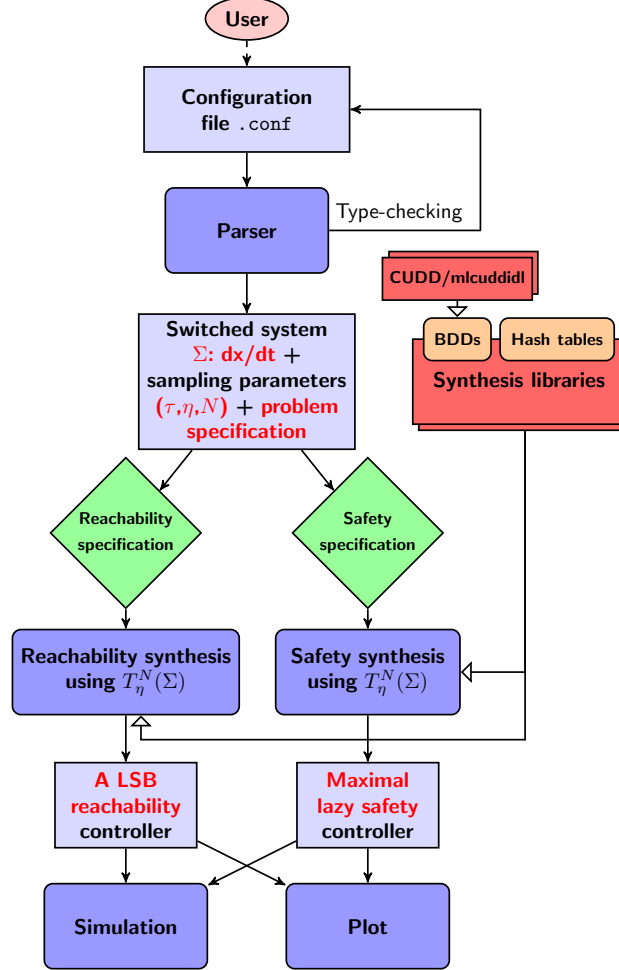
User

Configuration file .conf

Type-checking

Parser

CUDD/mlcuddidl

BDDs

Hash tables

Synthesis libraries

Switched system $\Sigma$: dx/dt + sampling parameters ($\tau$,$\eta$,$N$) + problem specification

Reachability specification

Safety specification

Reachability synthesis using $T_\eta^N(\Sigma)$

Safety synthesis using $T_\eta^N(\Sigma)$

A LSB reachability controller

Maximal lazy safety controller

Simulation

Plot